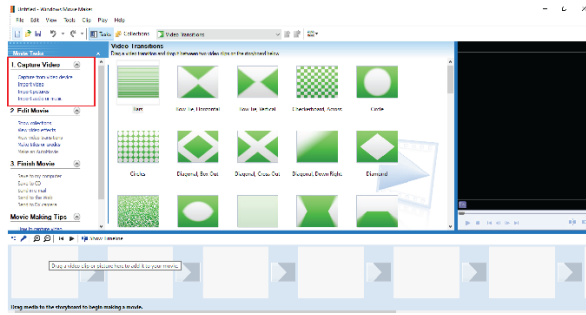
Untitled - Windows Movie Maker

File Edit View Tools Clip Play Help

Tasks Collections Video Transitions

Movie Tasks

1. Capture Video

Capture from video device
Import video
Import pictures
Import audio or music

2. Edit Movie

Show collections
View video effects
View video transitions
Make titles or credits
Make an AutoMovie

3. Finish Movie

Save to my computer
Save to CD
Send in e-mail
Send to the Web
Send to DV camera

Movie Making Tips

How to capture video

Video Transitions

Drag a video transition and drop it between two video clips on the storyboard below.

Bars
Bow Tie, Horizontal
Bow Tie, Vertical
Checkerboard, Across
Circle
Circles
Diagonal, Box Out
Diagonal, Cross Out
Diagonal, Down Right
Diamond

Show Timeline

Drag a video clip or picture here to add it to your movie.

Drag media to the storyboard to begin making a movie.